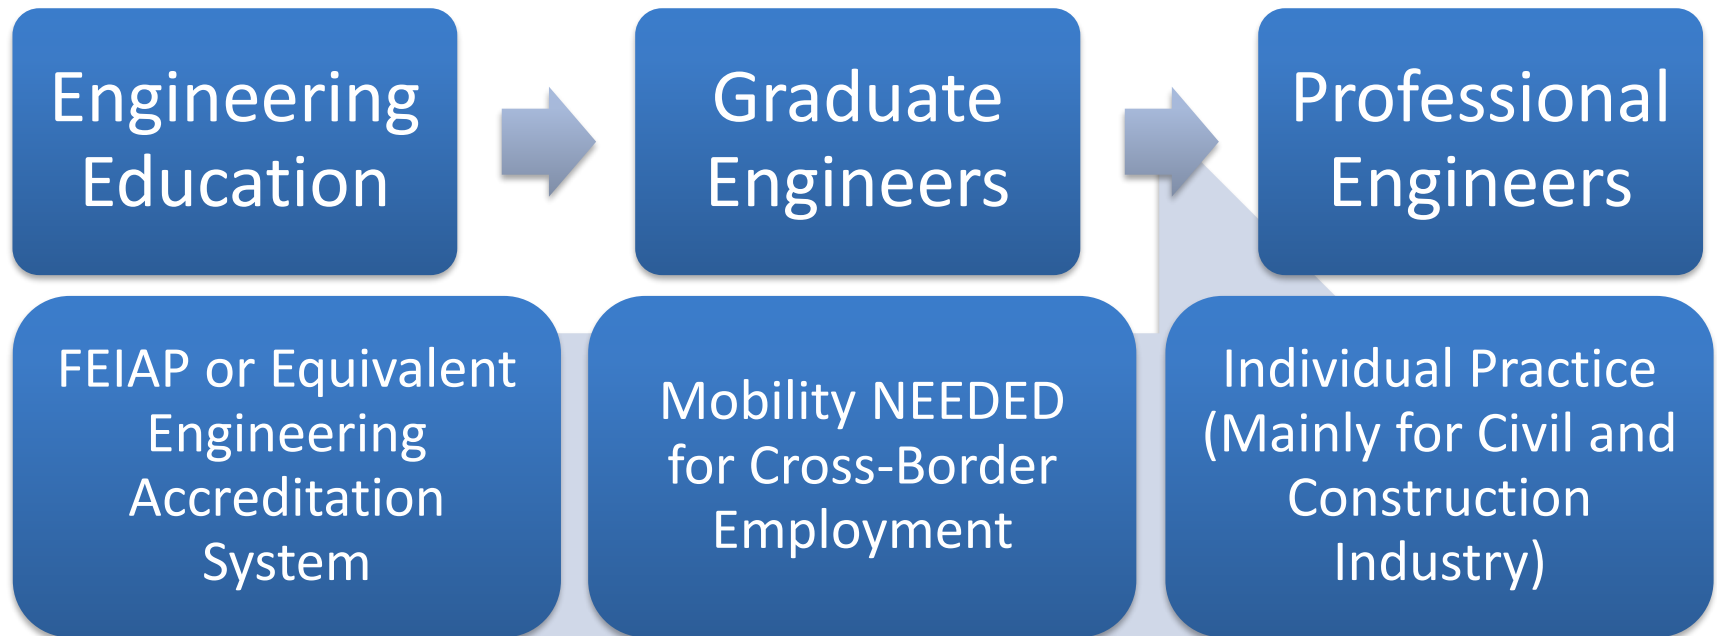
Engineering Education

Graduate Engineers

Professional Engineers

FEIAP or Equivalent Engineering Accreditation System

Mobility NEEDED for Cross-Border Employment

Individual Practice (Mainly for Civil and Construction Industry)